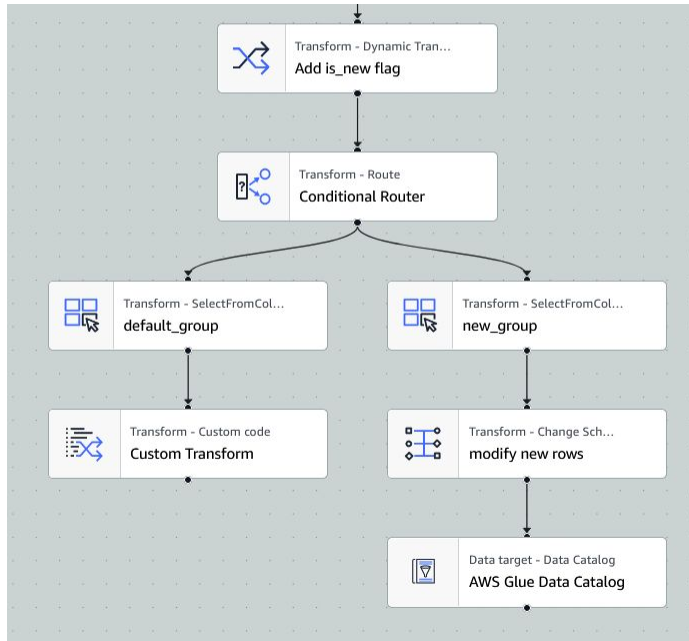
Transform - Dynamic Tran...
Add is_new flag

Transform - Route
Conditional Router

Transform - SelectFromCol...
default_group

Transform - SelectFromCol...
new_group

Transform - Custom code
Custom Transform

Transform - Change Sch...
modify new rows

Data target - Data Catalog
AWS Glue Data Catalog